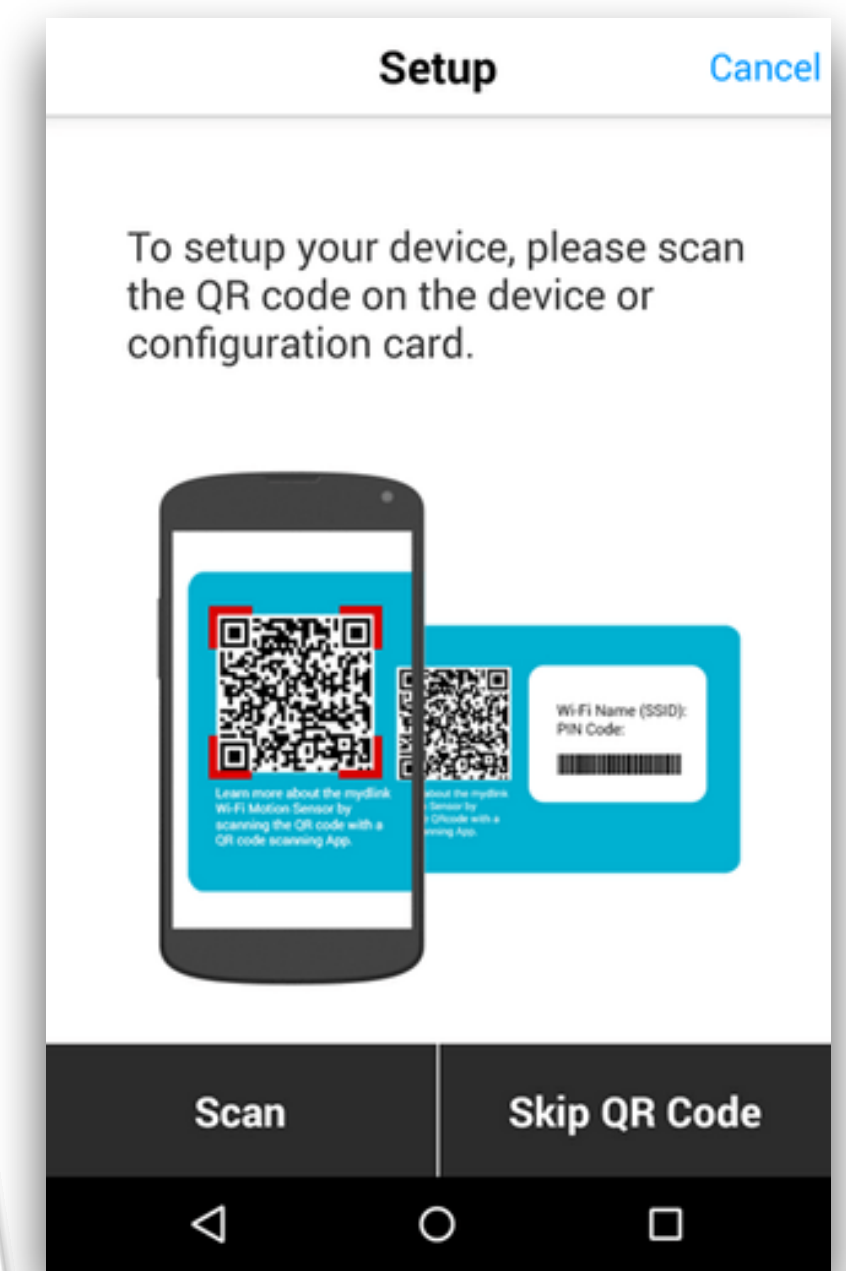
Setup

Cancel

To setup your device, please scan the QR code on the device or configuration card.

Learn more about the mydlink Wi-Fi Motion Sensor by scanning the QR code with a QR code scanning App.

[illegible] about the mydlink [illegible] Sensor by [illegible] QRcode with a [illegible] App.

Wi-Fi Name (SSID):
PIN Code:

Scan

Skip QR Code